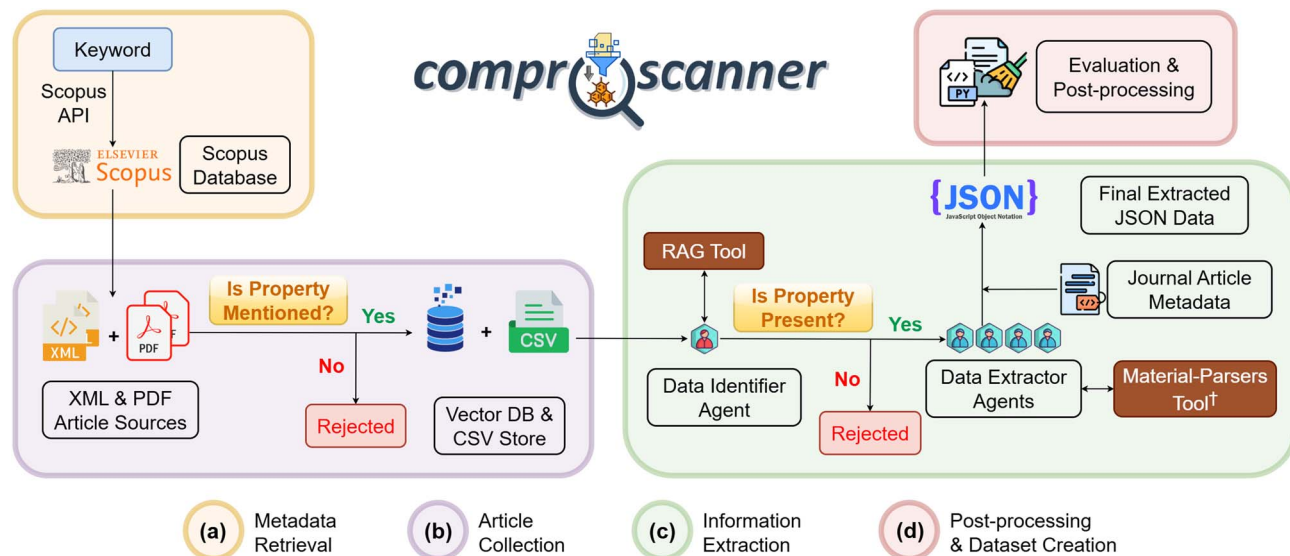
Keyword

Scopus API

ELSEVIER Scopus

Scopus Database

comprscanner

Evaluation & Post-processing

PY

{JSON}
JavaScript Object Notation

Final Extracted JSON Data

RAG Tool

Journal Article Metadata

XML + PDF

Is Property Mentioned?

Yes

No

Rejected

+ CSV

XML & PDF Article Sources

Vector DB & CSV Store

Is Property Present?

Yes

No

Data Identifier Agent

Rejected

Data Extractor Agents

Material-Parsers Tool$^{\dagger}$

(a) Metadata Retrieval

(b) Article Collection

(c) Information Extraction

(d) Post-processing & Dataset Creation